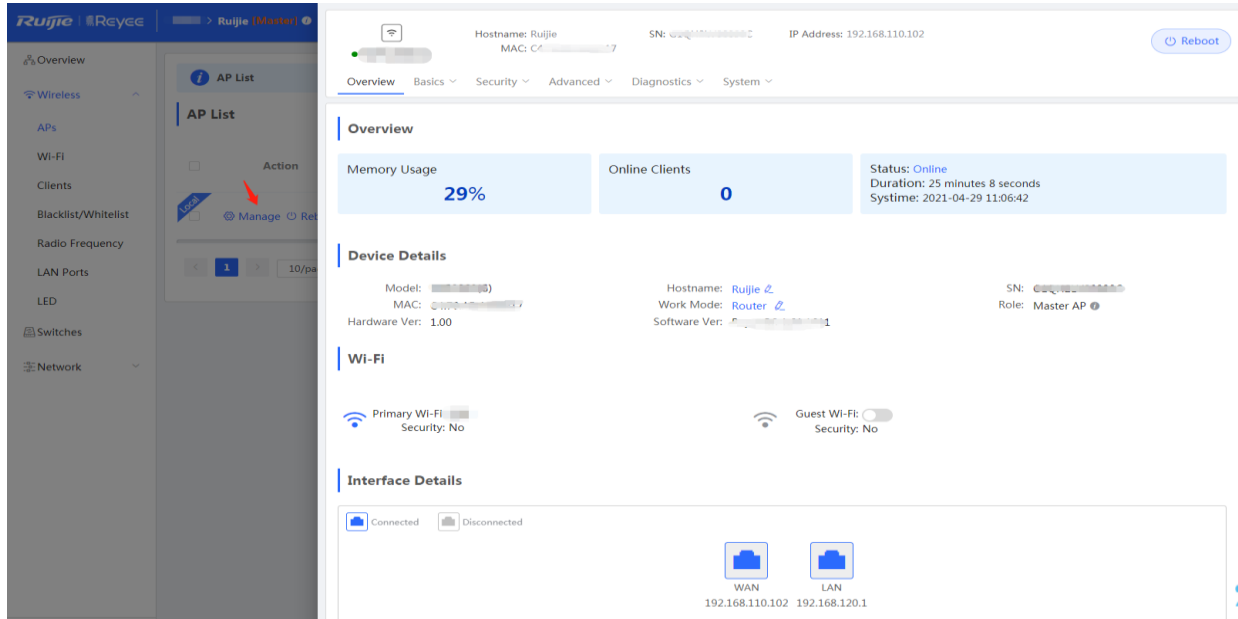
Ruijie | Reyee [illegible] > Ruijie [Master]

Overview
Wireless
APs
Wi-Fi
Clients
Blacklist/Whitelist
Radio Frequency
LAN Ports
LED
Switches
Network

AP List
AP List
Action
Local
Manage Reb
1
10/pa

Hostname: Ruijie
MAC: C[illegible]7
SN: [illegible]
IP Address: 192.168.110.102
Reboot

Overview Basics Security Advanced Diagnostics System

Overview

Memory Usage
29%

Online Clients
0

Status: Online
Duration: 25 minutes 8 seconds
Systime: 2021-04-29 11:06:42

Device Details

Model: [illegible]
MAC: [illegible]
Hardware Ver: 1.00
Hostname: Ruijie
Work Mode: Router
Software Ver: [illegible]
SN: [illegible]
Role: Master AP

Wi-Fi

Primary Wi-Fi: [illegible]
Security: No
Guest Wi-Fi:
Security: No

Interface Details

Connected Disconnected

WAN
192.168.110.102
LAN
192.168.120.1